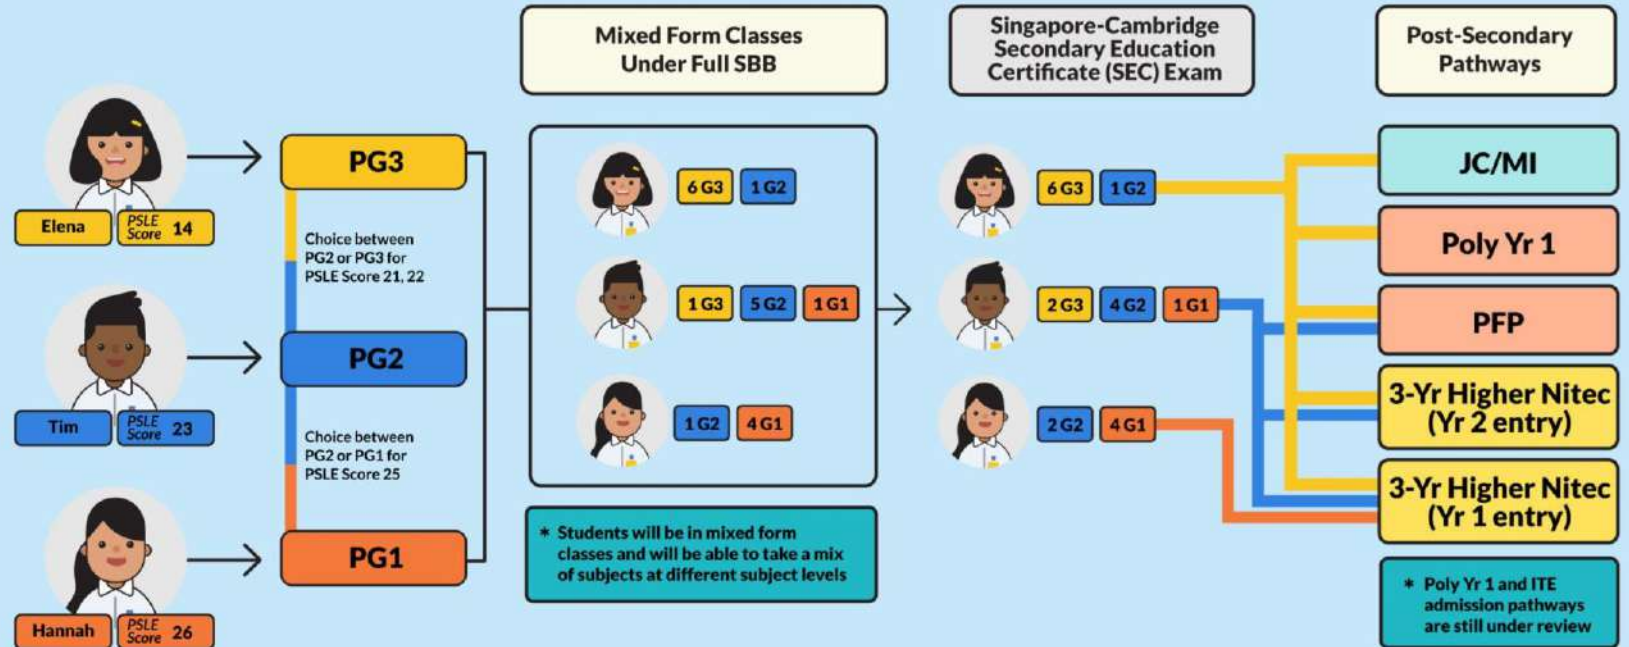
Mixed Form Classes Under Full SBB

Singapore-Cambridge Secondary Education Certificate (SEC) Exam

Post-Secondary Pathways

Elena PSLE Score 14

Tim PSLE Score 23

Hannah PSLE Score 26

PG3

Choice between PG2 or PG3 for PSLE Score 21, 22

PG2

Choice between PG2 or PG1 for PSLE Score 25

PG1

6 G3 1 G2

1 G3 5 G2 1 G1

1 G2 4 G1

* Students will be in mixed form classes and will be able to take a mix of subjects at different subject levels

6 G3 1 G2

2 G3 4 G2 1 G1

2 G2 4 G1

JC/MI

Poly Yr 1

PFP

3-Yr Higher Nitec (Yr 2 entry)

3-Yr Higher Nitec (Yr 1 entry)

* Poly Yr 1 and ITE admission pathways are still under review